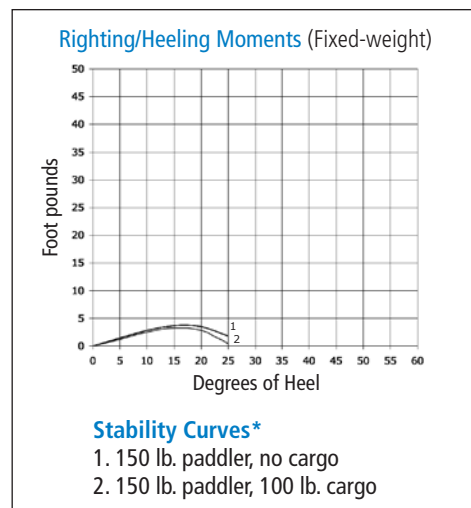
Righting/Heeling Moments (Fixed-weight)

Foot pounds

50
45
40
35
30
25
20
15
10
5
0

0 5 10 15 20 25 30 35 40 45 50 55 60

1
2

Degrees of Heel

Stability Curves*
1. 150 lb. paddler, no cargo
2. 150 lb. paddler, 100 lb. cargo